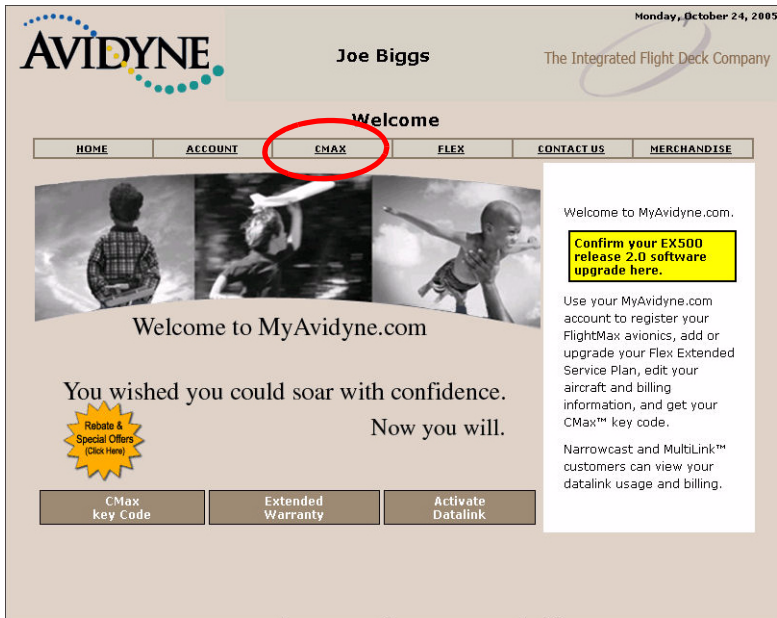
AVIDYNE

Monday, October 24, 2005

Joe Biggs

The Integrated Flight Deck Company

Welcome

HOME | ACCOUNT | CMAX | FLEX | CONTACT US | MERCHANDISE

Welcome to MyAvidyne.com

You wished you could soar with confidence.

Now you will.

Rebate & Special Offers (Click Here)

CMax key Code

Extended Warranty

Activate Datalink

Welcome to MyAvidyne.com.

Confirm your EX500 release 2.0 software upgrade here.

Use your MyAvidyne.com account to register your FlightMax avionics, add or upgrade your Flex Extended Service Plan, edit your aircraft and billing information, and get your CMax™ key code.

Narrowcast and MultiLink™ customers can view your datalink usage and billing.